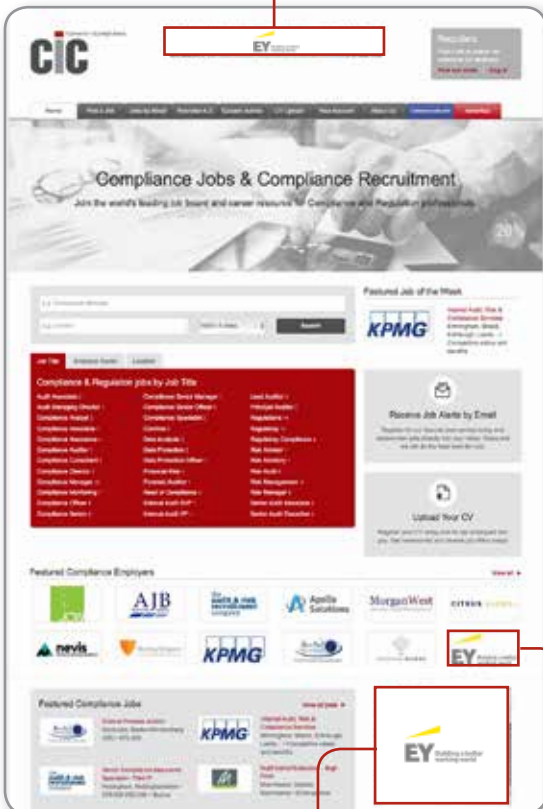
CiC

EY

Recruiters
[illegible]

Home | Find a Job | Jobs by Email | Recruiters A-Z | Careers Advice | CV Upload | Your Account | About Us | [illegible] | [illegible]

Compliance Jobs & Compliance Recruitment
Join the world's leading job board and career resource for Compliance and Regulation professionals

Featured Job of the Week

KPMG

Search

Job Title

Compliance & Regulation jobs by Job Title

Receive Job Alerts by Email

Upload Your CV

Featured Compliance Employers

AJB

Apollo Solutions

MorganWest

nevis

KPMG

EY

Featured Compliance Jobs

KPMG

EY Building a better working world